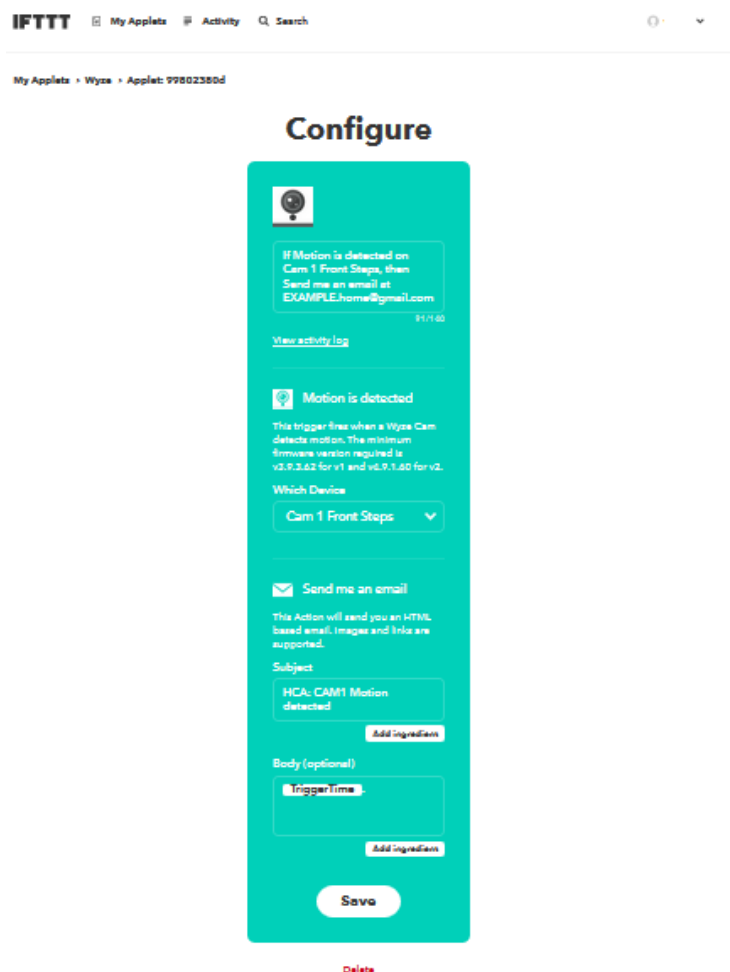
IFTTT My Applets Activity Search

My Applets › Wyze › Applet: 99802380d

Configure

If Motion is detected on Cam 1 Front Steps, then Send me an email at EXAMPLE.home@gmail.com

91/140

View activity log

Motion is detected

This trigger fires when a Wyze Cam detects motion. The minimum firmware version required is v3.9.3.62 for v1 and v4.9.1.60 for v2.

Which Device

Cam 1 Front Steps

Send me an email

This Action will send you an HTML based email. Images and links are supported.

Subject

HCA: CAM1 Motion detected

Add ingredient

Body (optional)

TriggerTime

Add ingredient

Save

Delete